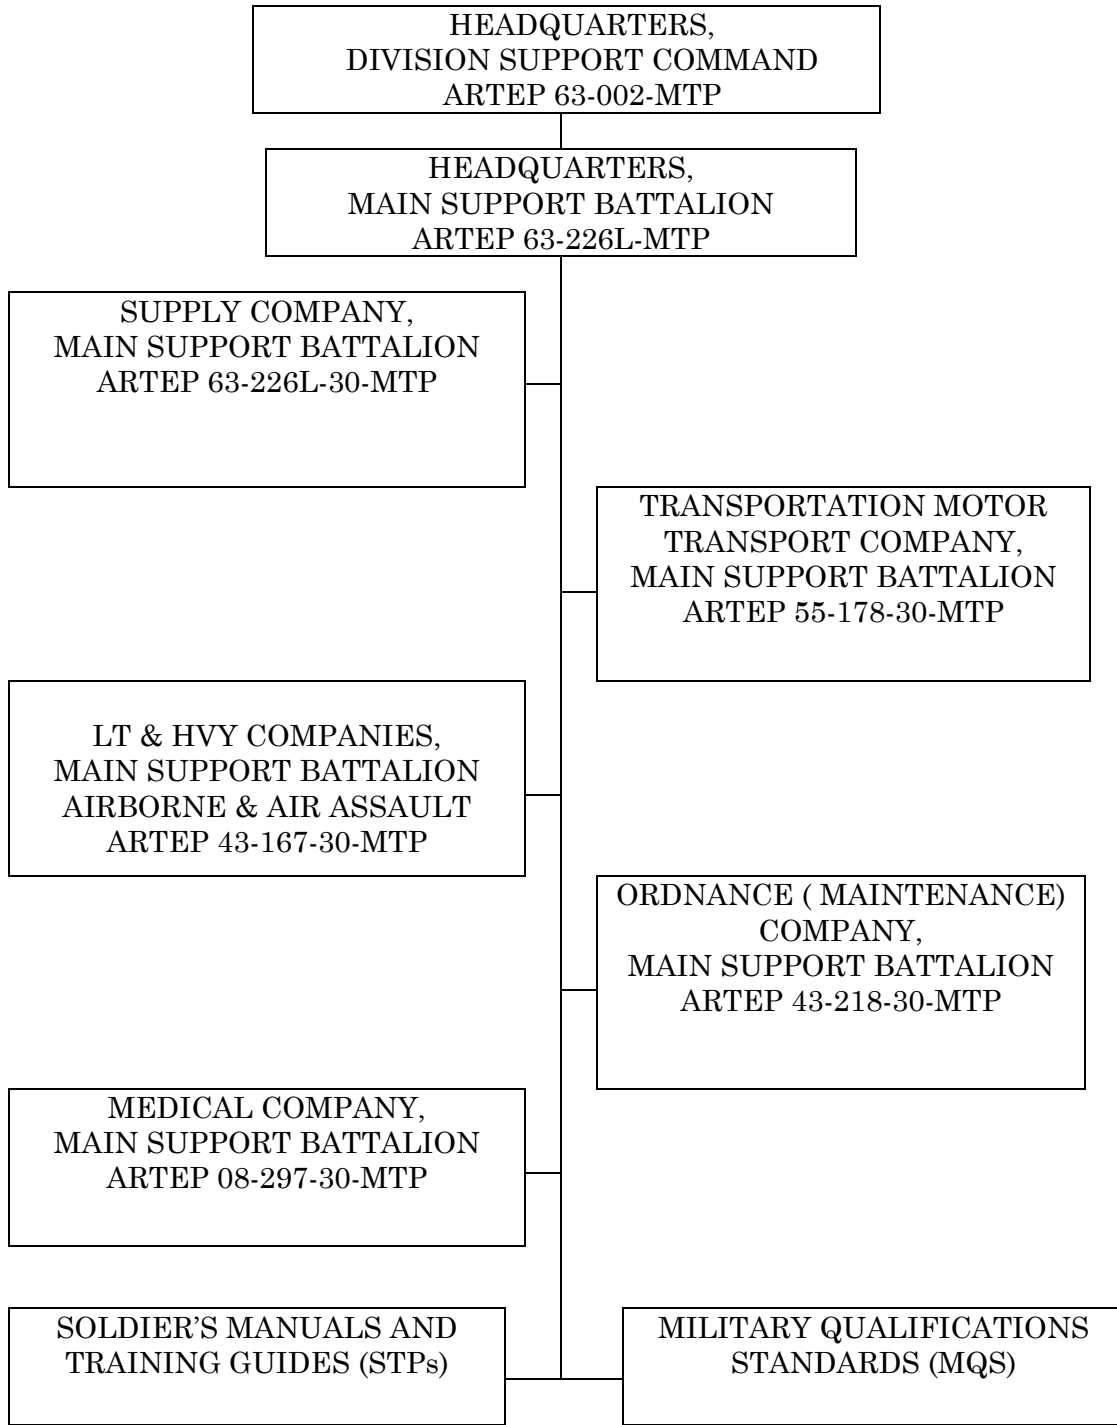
HEADQUARTERS,
DIVISION SUPPORT COMMAND
ARTEP 63-002-MTP

HEADQUARTERS,
MAIN SUPPORT BATTALION
ARTEP 63-226L-MTP

SUPPLY COMPANY,
MAIN SUPPORT BATTALION
ARTEP 63-226L-30-MTP

TRANSPORTATION MOTOR
TRANSPORT COMPANY,
MAIN SUPPORT BATTALION
ARTEP 55-178-30-MTP

LT & HVY COMPANIES,
MAIN SUPPORT BATTALION
AIRBORNE & AIR ASSAULT
ARTEP 43-167-30-MTP

ORDNANCE ( MAINTENANCE)
COMPANY,
MAIN SUPPORT BATTALION
ARTEP 43-218-30-MTP

MEDICAL COMPANY,
MAIN SUPPORT BATTALION
ARTEP 08-297-30-MTP

SOLDIER'S MANUALS AND
TRAINING GUIDES (STPs)

MILITARY QUALIFICATIONS
STANDARDS (MQS)